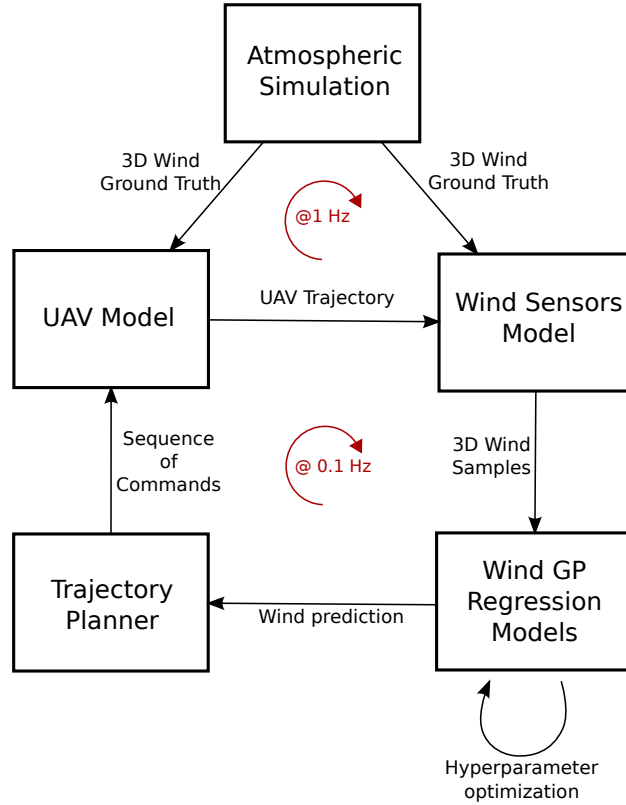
Atmospheric Simulation

3D Wind Ground Truth

3D Wind Ground Truth

@1 Hz

UAV Model

UAV Trajectory

Wind Sensors Model

Sequence of Commands

@ 0.1 Hz

3D Wind Samples

Trajectory Planner

Wind prediction

Wind GP Regression Models

Hyperparameter optimization